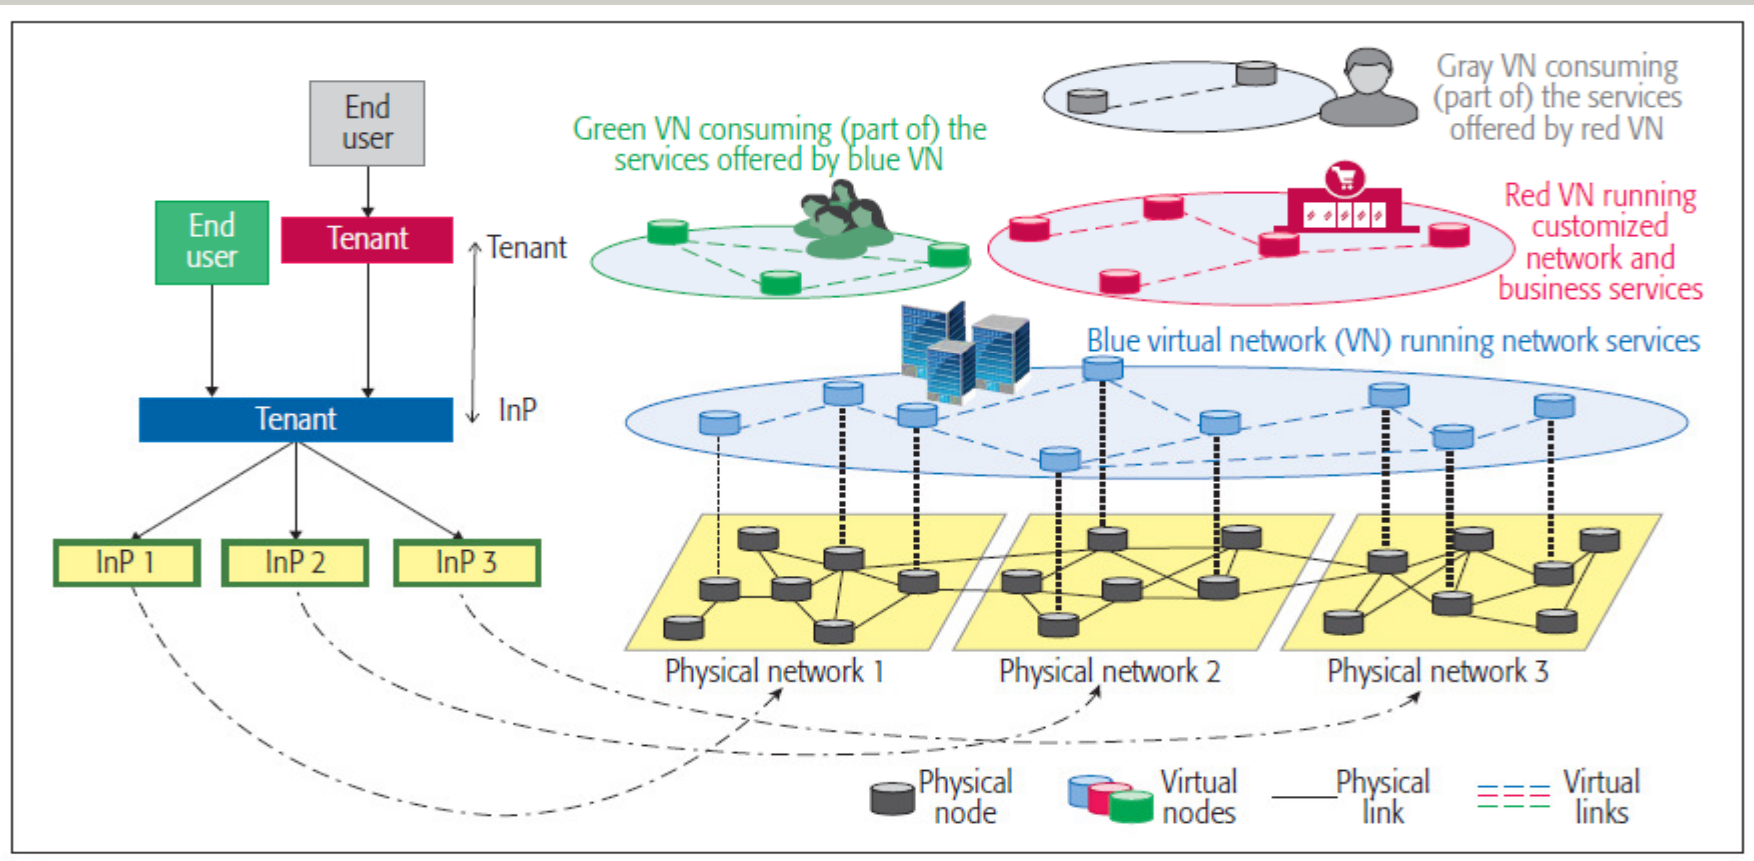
End user

End user

Tenant

Tenant

InP

Tenant

InP 1

InP 2

InP 3

Green VN consuming (part of) the services offered by blue VN

Gray VN consuming (part of) the services offered by red VN

Red VN running customized network and business services

Blue virtual network (VN) running network services

Physical network 1

Physical network 2

Physical network 3

Physical node

Virtual nodes

Physical link

Virtual links